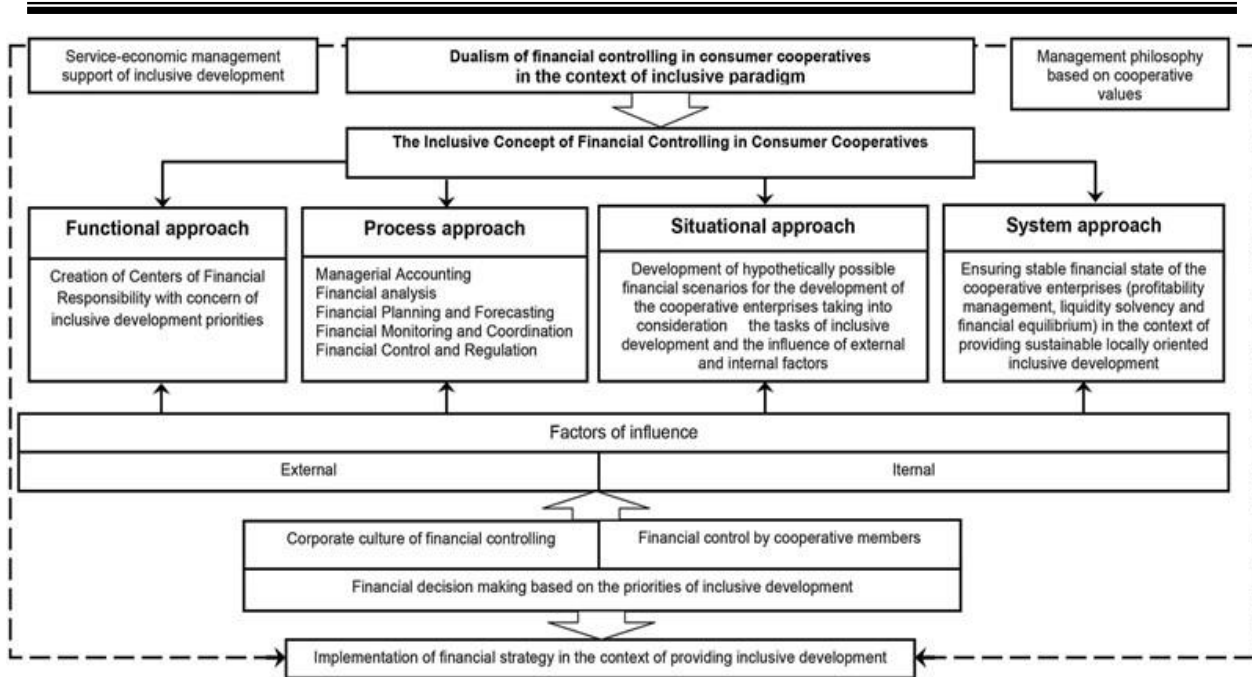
Service-economic management support of inclusive development

Dualism of financial controlling in consumer cooperatives in the context of inclusive paradigm

Management philosophy based on cooperative values

The Inclusive Concept of Financial Controlling in Consumer Cooperatives

Functional approach

Creation of Centers of Financial Responsibility with concern of inclusive development priorities

Process approach

Managerial Accounting
Financial analysis
Financial Planning and Forecasting
Financial Monitoring and Coordination
Financial Control and Regulation

Situational approach

Development of hypothetically possible financial scenarios for the development of the cooperative enterprises taking into consideration the tasks of inclusive development and the influence of external and internal factors

System approach

Ensuring stable financial state of the cooperative enterprises (profitability management, liquidity solvency and financial equilibrium) in the context of providing sustainable locally oriented inclusive development

Factors of influence

External

Iternal

Corporate culture of financial controlling

Financial control by cooperative members

Financial decision making based on the priorities of inclusive development

Implementation of financial strategy in the context of providing inclusive development